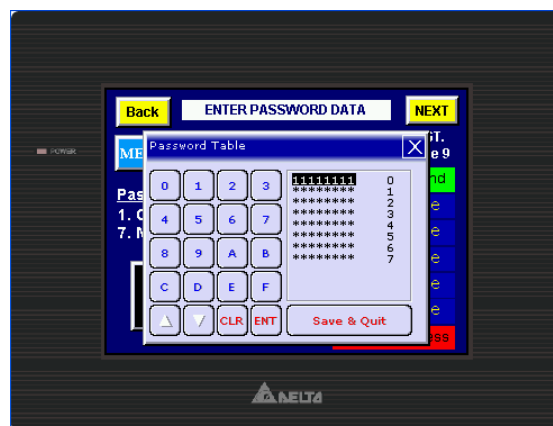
POWER

Back ENTER PASSWORD DATA NEXT

ME

Password Table

X

T.
e 9

nd

Pas
1. C
7. M

0 1 2 3
4 5 6 7
8 9 A B
C D E F
▲ ▼ CLR ENT

| | |
|---|---|
| 11111111 | 0 |
| ******** | 1 |
| ******** | 2 |
| ******** | 3 |
| ******** | 4 |
| ******** | 5 |
| ******** | 6 |
| ******** | 7 |

Save & Quit

e
e
e
e
e
ss

DELTA